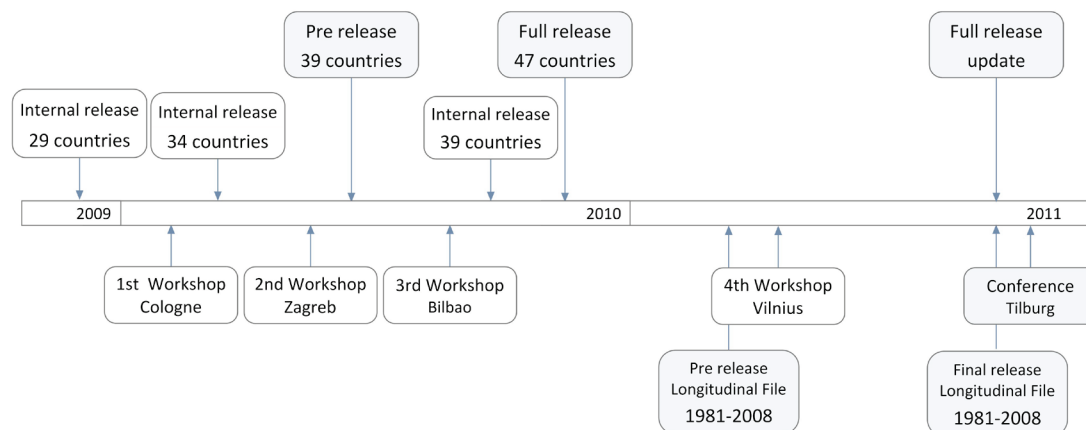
Internal release
29 countries

Internal release
34 countries

Pre release
39 countries

Internal release
39 countries

Full release
47 countries

Full release
update

2009

2010

2011

1st Workshop
Cologne

2nd Workshop
Zagreb

3rd Workshop
Bilbao

4th Workshop
Vilnius

Conference
Tilburg

Pre release
Longitudinal File
1981-2008

Final release
Longitudinal File
1981-2008